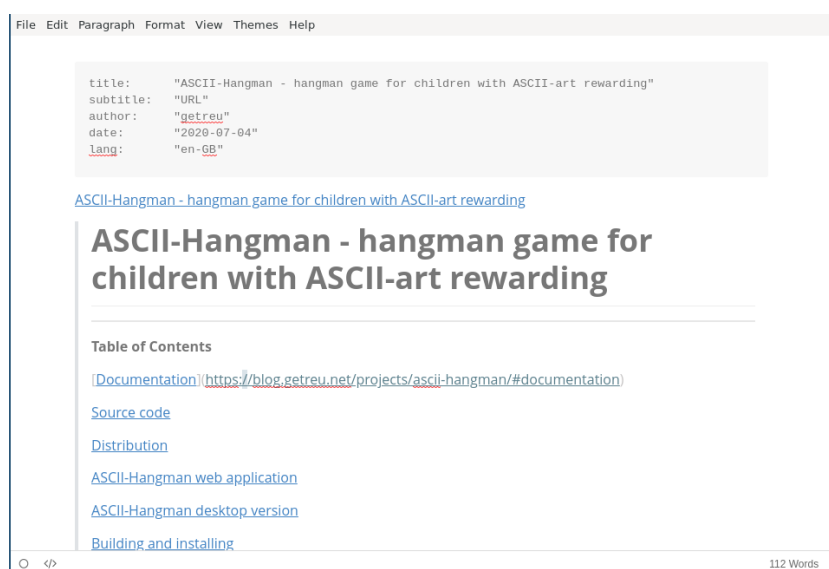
File Edit Paragraph Format View Themes Help

```
title:      "ASCII-Hangman - hangman game for children with ASCII-art rewarding"
subtitle:   "URL"
author:     "getreu"
date:       "2020-07-04"
lang:       "en-GB"
```

ASCII-Hangman - hangman game for children with ASCII-art rewarding

# ASCII-Hangman - hangman game for children with ASCII-art rewarding

**Table of Contents**

[Documentation](https://blog.getreu.net/projects/ascii-hangman/#documentation)

Source code

Distribution

ASCII-Hangman web application

ASCII-Hangman desktop version

Building and installing

112 Words